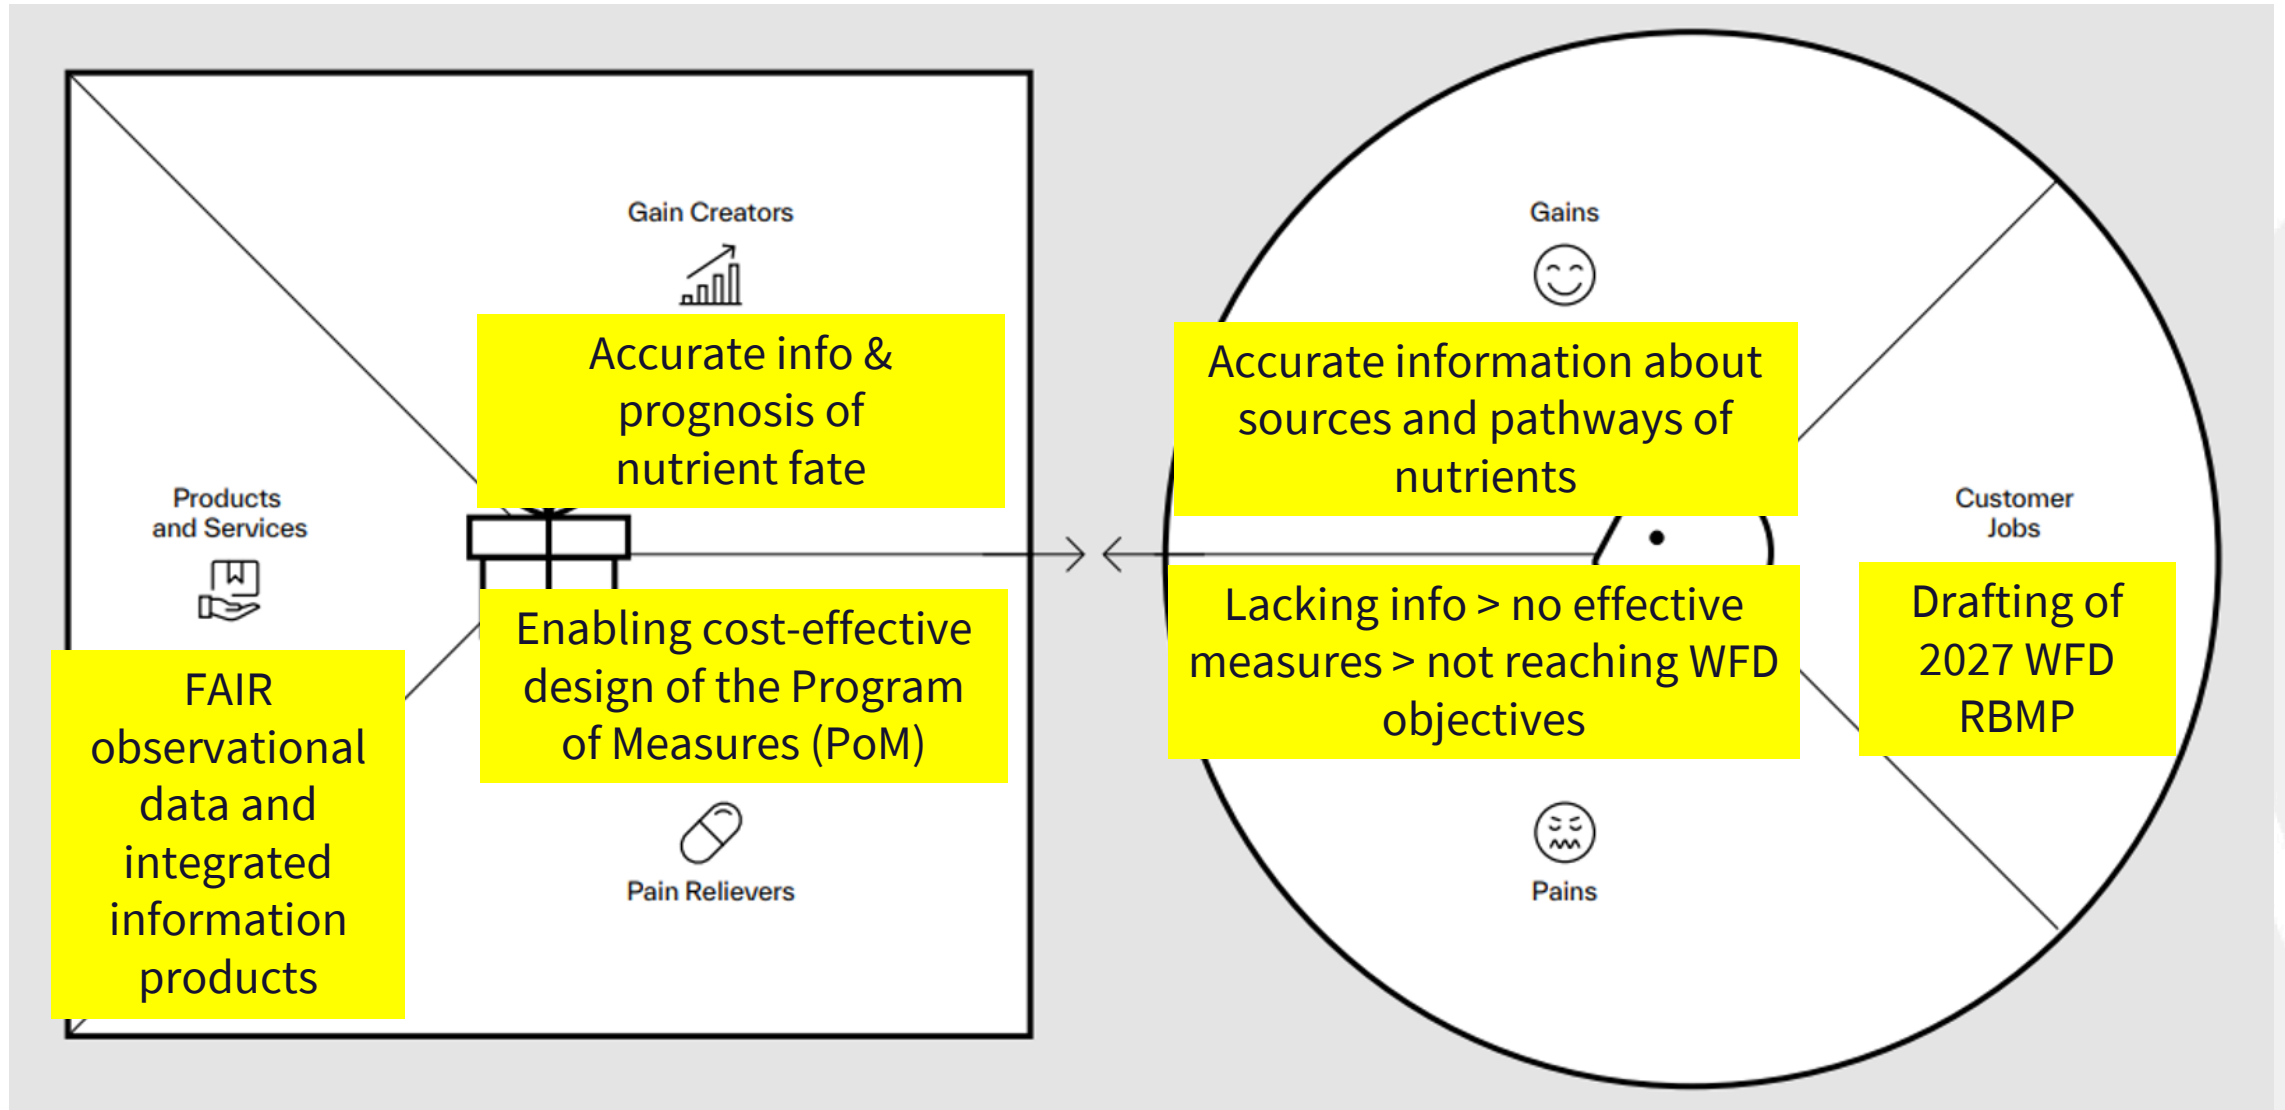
Gain Creators

Accurate info & prognosis of nutrient fate

Products and Services

FAIR observational data and integrated information products

Enabling cost-effective design of the Program of Measures (PoM)

Pain Relievers

Gains

Accurate information about sources and pathways of nutrients

Customer Jobs

Lacking info > no effective measures > not reaching WFD objectives

Drafting of 2027 WFD RBMP

Pains